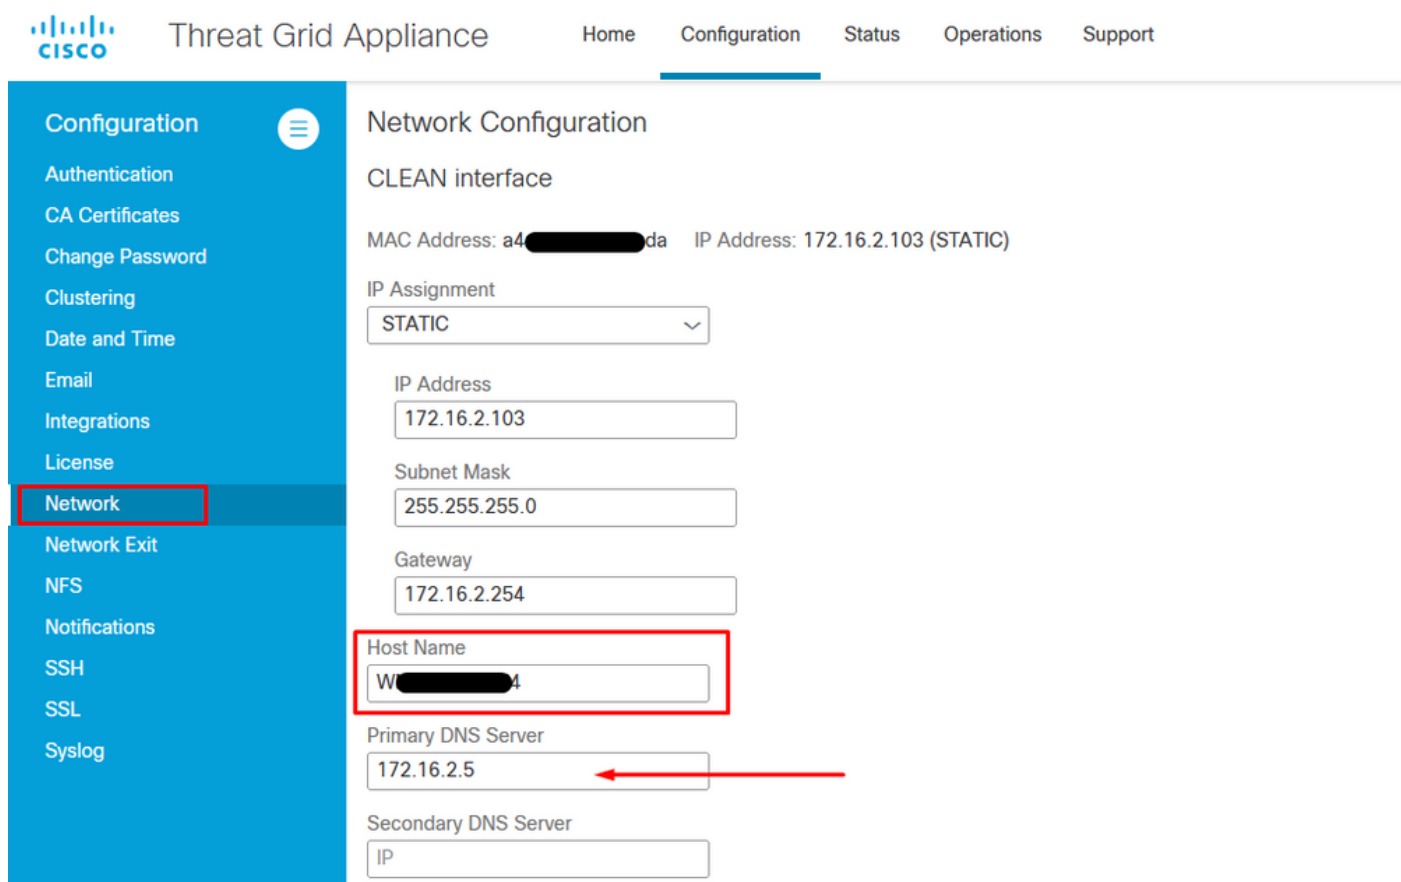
cisco Threat Grid Appliance

Home Configuration Status Operations Support

Configuration

Authentication
CA Certificates
Change Password
Clustering
Date and Time
Email
Integrations
License
Network
Network Exit
NFS
Notifications
SSH
SSL
Syslog

Network Configuration

CLEAN interface

MAC Address: a4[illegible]da IP Address: 172.16.2.103 (STATIC)

IP Assignment
STATIC

IP Address
172.16.2.103

Subnet Mask
255.255.255.0

Gateway
172.16.2.254

Host Name
W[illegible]4

Primary DNS Server
172.16.2.5

Secondary DNS Server
IP